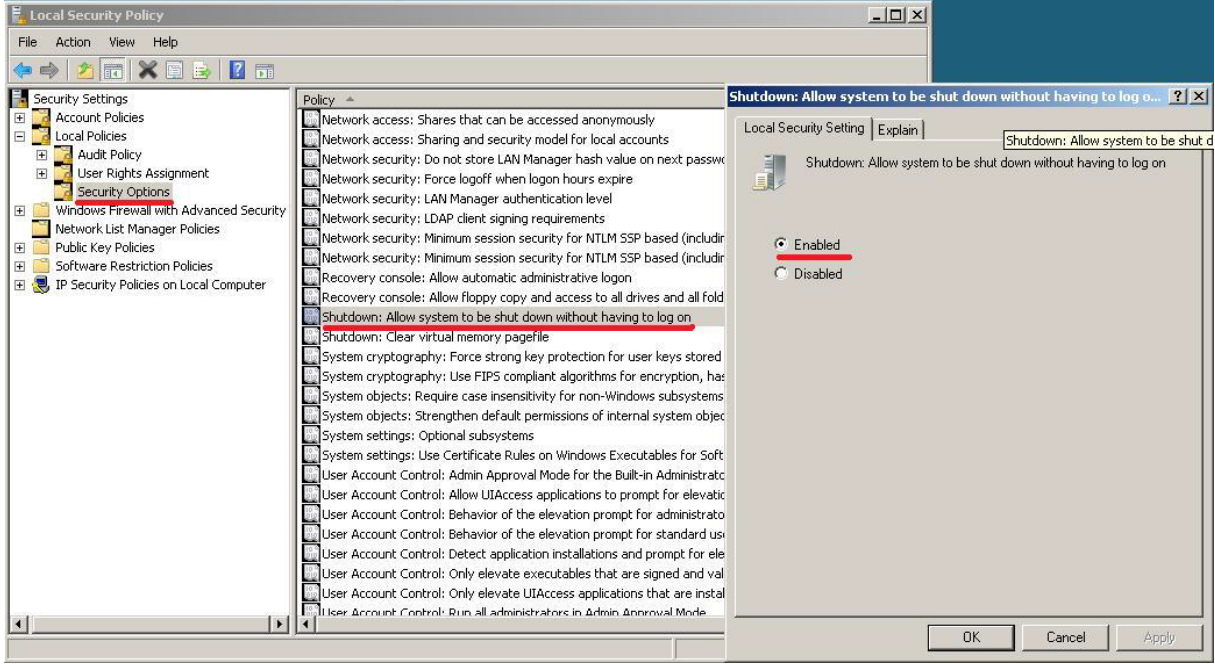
Local Security Policy

File Action View Help

Security Settings
Account Policies
Local Policies
Audit Policy
User Rights Assignment
Security Options
Windows Firewall with Advanced Security
Network List Manager Policies
Public Key Policies
Software Restriction Policies
IP Security Policies on Local Computer

Policy
Network access: Shares that can be accessed anonymously
Network access: Sharing and security model for local accounts
Network security: Do not store LAN Manager hash value on next passw
Network security: Force logoff when logon hours expire
Network security: LAN Manager authentication level
Network security: LDAP client signing requirements
Network security: Minimum session security for NTLM SSP based (includir
Network security: Minimum session security for NTLM SSP based (includir
Recovery console: Allow automatic administrative logon
Recovery console: Allow floppy copy and access to all drives and all fold
Shutdown: Allow system to be shut down without having to log on
Shutdown: Clear virtual memory pagefile
System cryptography: Force strong key protection for user keys stored
System cryptography: Use FIPS compliant algorithms for encryption, has
System objects: Require case insensitivity for non-Windows subsystems
System objects: Strengthen default permissions of internal system objec
System settings: Optional subsystems
System settings: Use Certificate Rules on Windows Executables for Soft
User Account Control: Admin Approval Mode for the Built-in Administratc
User Account Control: Allow UIAccess applications to prompt for elevatic
User Account Control: Behavior of the elevation prompt for administrato
User Account Control: Behavior of the elevation prompt for standard us
User Account Control: Detect application installations and prompt for ele
User Account Control: Only elevate executables that are signed and val
User Account Control: Only elevate UIAccess applications that are instal
User Account Control: Run all administrators in Admin Approval Mode

Shutdown: Allow system to be shut down without having to log o... ? X
Local Security Setting | Explain
Shutdown: Allow system to be shut d
Shutdown: Allow system to be shut down without having to log on
Enabled
Disabled
OK Cancel Apply